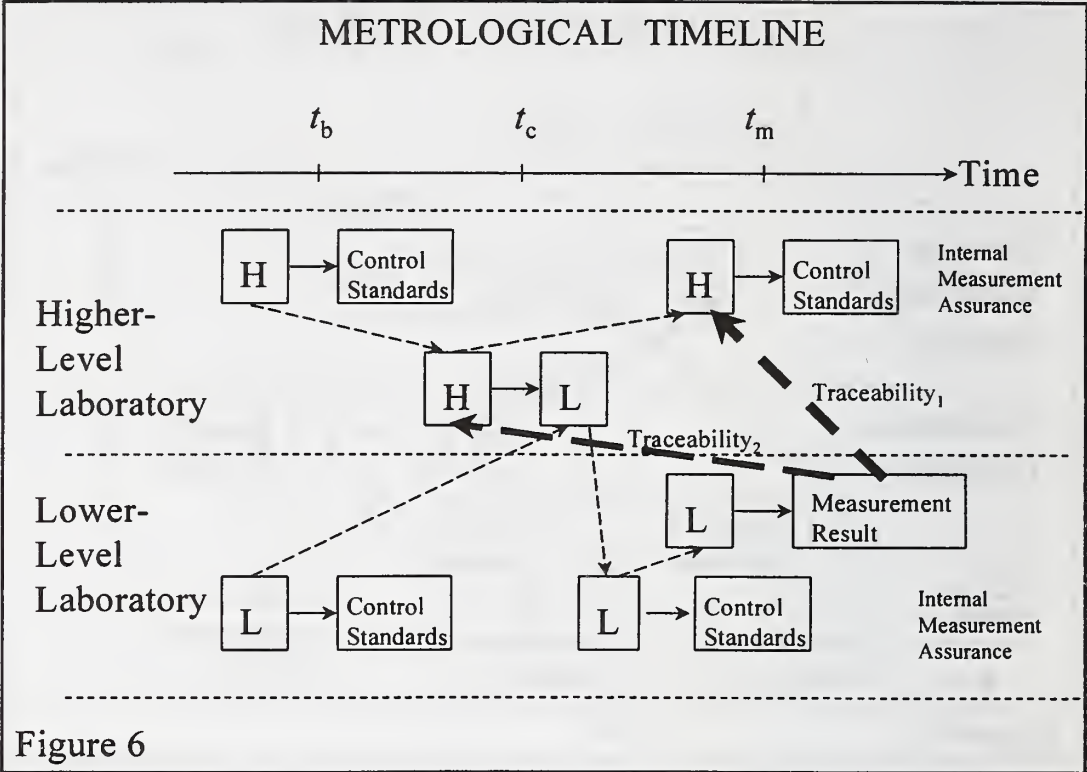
METROLOGICAL TIMELINE

$t_b$

$t_c$

$t_m$

Time

H

Control Standards

H

Control Standards

Internal Measurement Assurance

Higher-Level Laboratory

H

L

Traceability$_1$

Traceability$_2$

Lower-Level Laboratory

L

Measurement Result

L

Control Standards

L

Control Standards

Internal Measurement Assurance

Figure 6